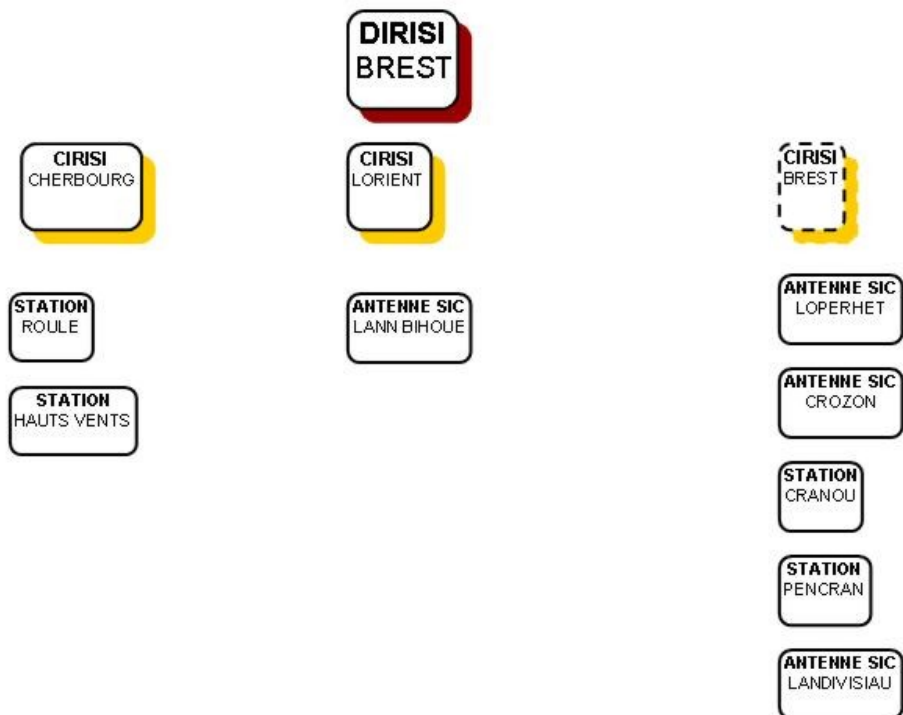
DIRISI
BREST

CIRISI
CHERBOURG

STATION
ROULE

STATION
HAUTS VENTS

CIRISI
LORIENT

ANTENNE SIC
LANN BIHOUE

CIRISI
BREST

ANTENNE SIC
LOPERHET

ANTENNE SIC
CROZON

STATION
CRANOU

STATION
PENCRAN

ANTENNE SIC
LANDIVISIAU